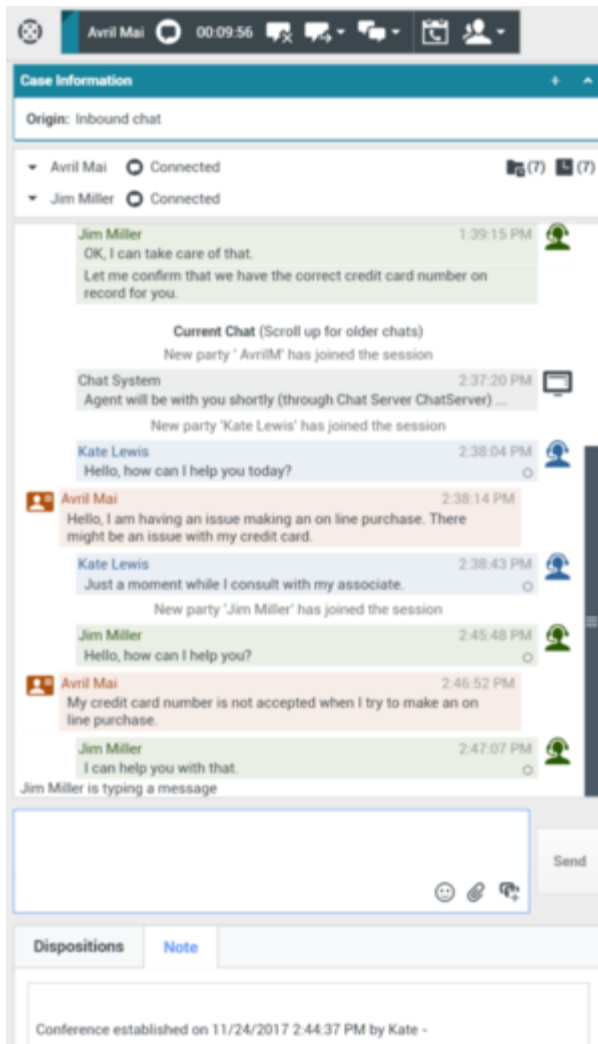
Avril Mai 00:09:56

Case Information

Origin: Inbound chat

Avril Mai Connected (7) (7)

Jim Miller Connected

Jim Miller 1:39:15 PM
OK, I can take care of that.
Let me confirm that we have the correct credit card number on record for you.

Current Chat (Scroll up for older chats)
New party ' AvrilM' has joined the session

Chat System 2:37:20 PM
Agent will be with you shortly (through Chat Server ChatServer) ...

New party 'Kate Lewis' has joined the session

Kate Lewis 2:38:04 PM
Hello, how can I help you today?

Avril Mai 2:38:14 PM
Hello, I am having an issue making an on line purchase. There might be an issue with my credit card.

Kate Lewis 2:38:43 PM
Just a moment while I consult with my associate.

New party 'Jim Miller' has joined the session

Jim Miller 2:45:48 PM
Hello, how can I help you?

Avril Mai 2:46:52 PM
My credit card number is not accepted when I try to make an on line purchase.

Jim Miller 2:47:07 PM
I can help you with that.

Jim Miller is typing a message

Send

Dispositions Note

Conference established on 11/24/2017 2:44:37 PM by Kate -